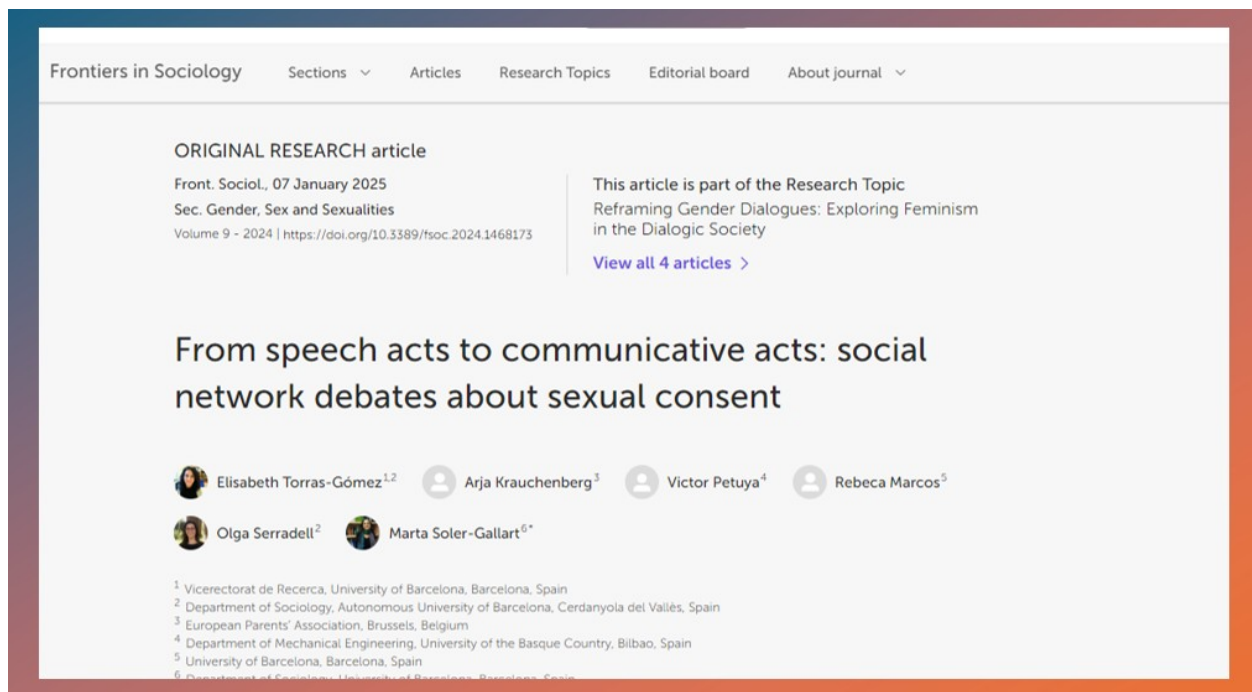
Frontiers in Sociology Sections Articles Research Topics Editorial board About journal

ORIGINAL RESEARCH article

Front. Sociol., 07 January 2025
Sec. Gender, Sex and Sexualities
Volume 9 - 2024 | https://doi.org/10.3389/fsoc.2024.1468173

This article is part of the Research Topic
Reframing Gender Dialogues: Exploring Feminism in the Dialogic Society
View all 4 articles >

From speech acts to communicative acts: social network debates about sexual consent

Elisabeth Torras-Gómez$^{1,2}$ Arja Krauchenberg$^{3}$ Victor Petuya$^{4}$ Rebeca Marcos$^{5}$
Olga Serradell$^{2}$ Marta Soler-Gallart$^{6*}$

$^{1}$ Vicerectorat de Recerca, University of Barcelona, Barcelona, Spain
$^{2}$ Department of Sociology, Autonomous University of Barcelona, Cerdanyola del Vallès, Spain
$^{3}$ European Parents' Association, Brussels, Belgium
$^{4}$ Department of Mechanical Engineering, University of the Basque Country, Bilbao, Spain
$^{5}$ University of Barcelona, Barcelona, Spain
$^{6}$ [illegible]